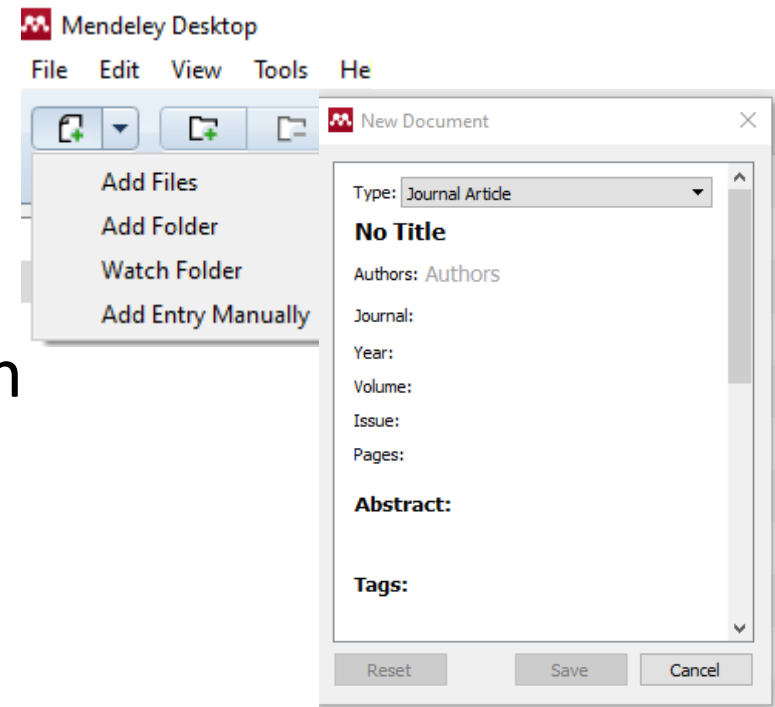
Mendeley Desktop

File Edit View Tools He

Add Files
Add Folder
Watch Folder
Add Entry Manually

n

New Document

Type: Journal Article

No Title

Authors: Authors

Journal:

Year:

Volume:

Issue:

Pages:

Abstract:

Tags:

Reset Save Cancel